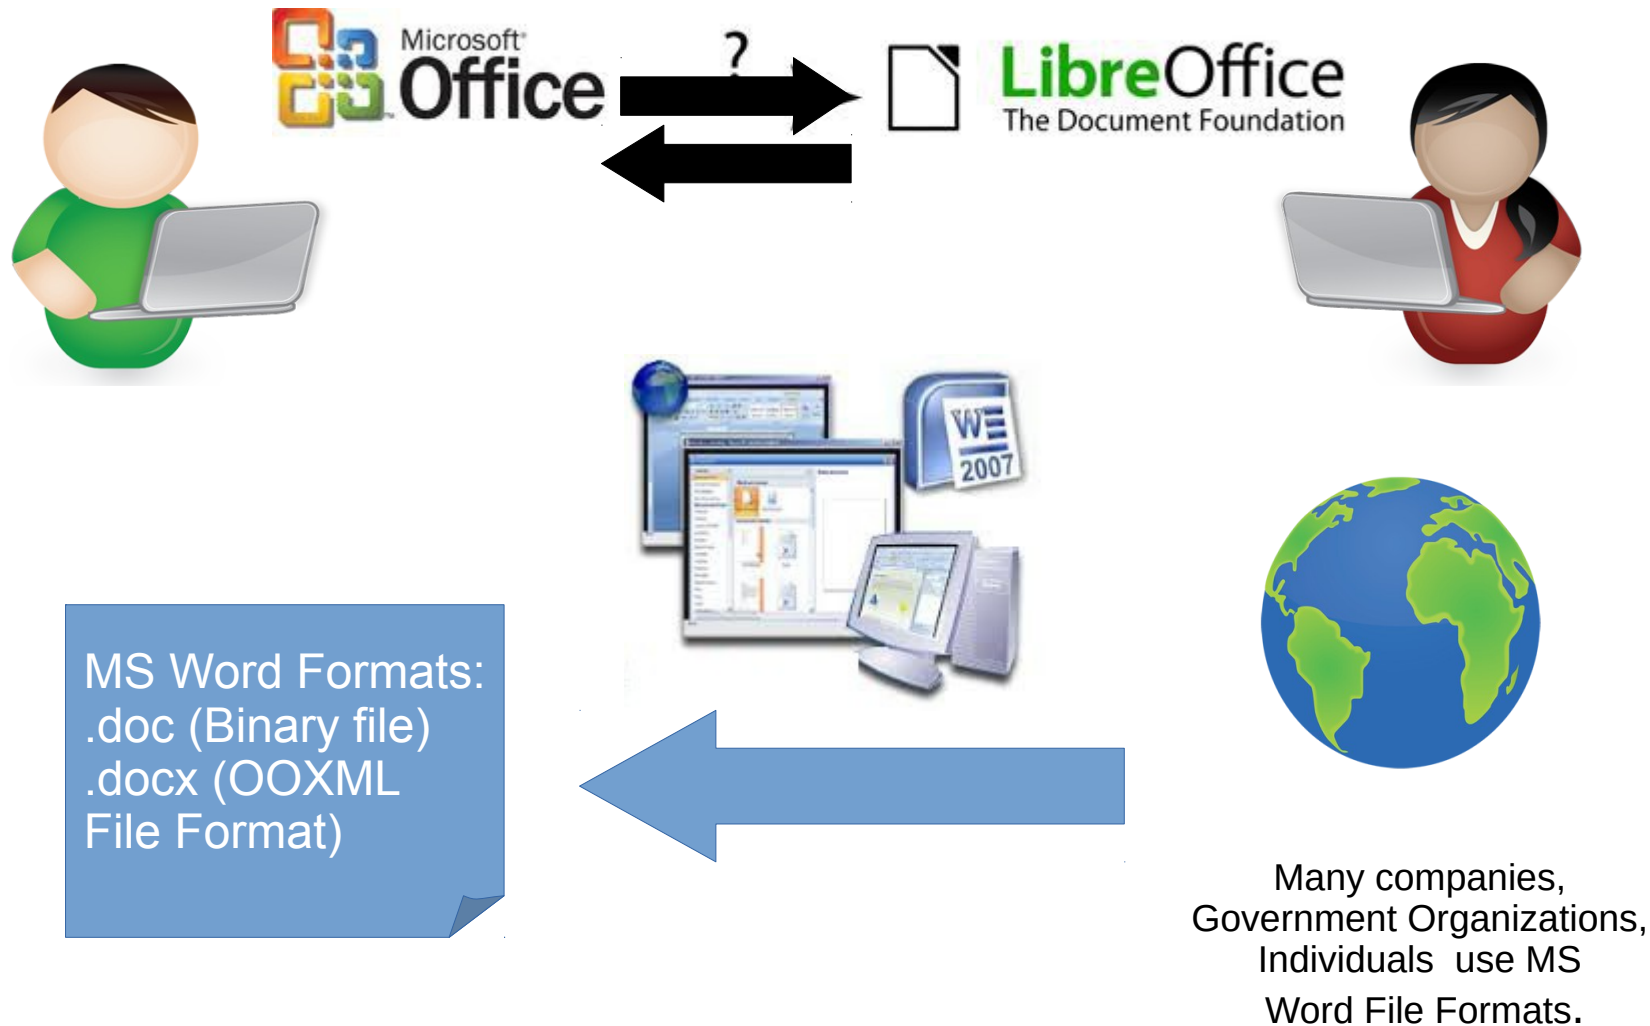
Microsoft Office

?

LibreOffice
The Document Foundation

W
2007

MS Word Formats:
.doc (Binary file)
.docx (OOXML File Format)

Many companies, Government Organizations, Individuals use MS Word File Formats.